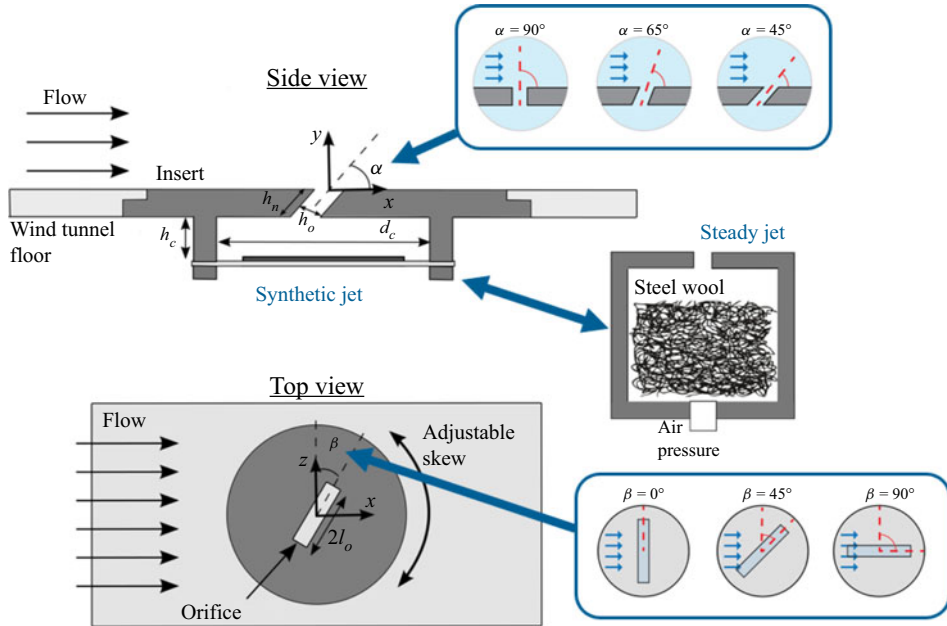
$\alpha = 90°$

$\alpha = 65°$

$\alpha = 45°$

Side view

Flow

$y$

$\alpha$

Insert

$x$

$h_n$

$h_o$

Wind tunnel floor

$h_c$

$d_c$

Steady jet

Synthetic jet

Steel wool

Top view

Flow

Adjustable skew

$\beta$

$z$

$x$

$2l_o$

Orifice

Air pressure

$\beta = 0°$

$\beta = 45°$

$\beta = 90°$